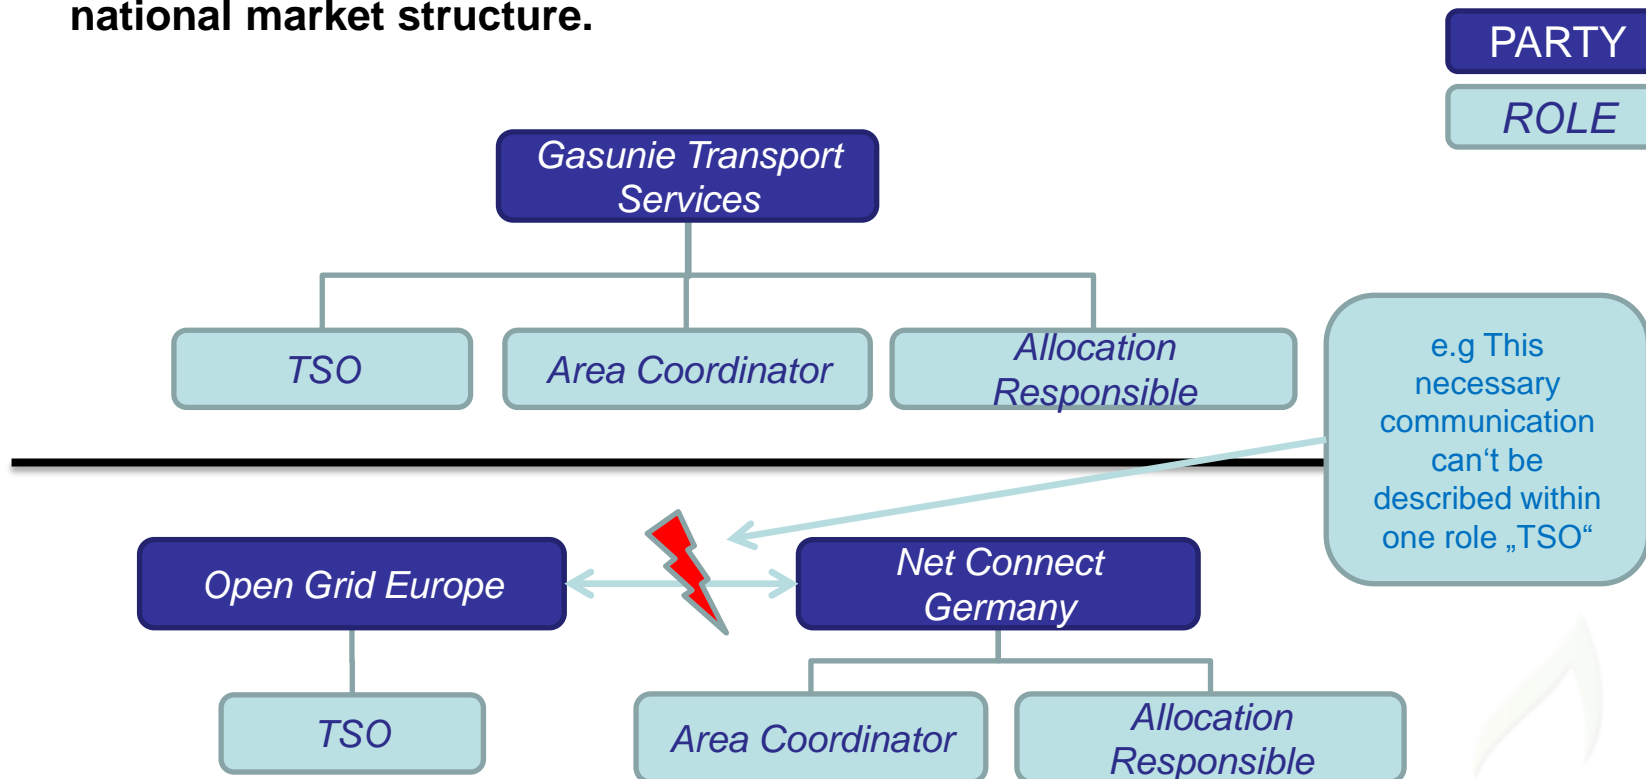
national market structure.

PARTY

ROLE

Gasunie Transport Services

TSO

Area Coordinator

Allocation Responsible

e.g This necessary communication can‘t be described within one role „TSO“

Open Grid Europe

Net Connect Germany

TSO

Area Coordinator

Allocation Responsible